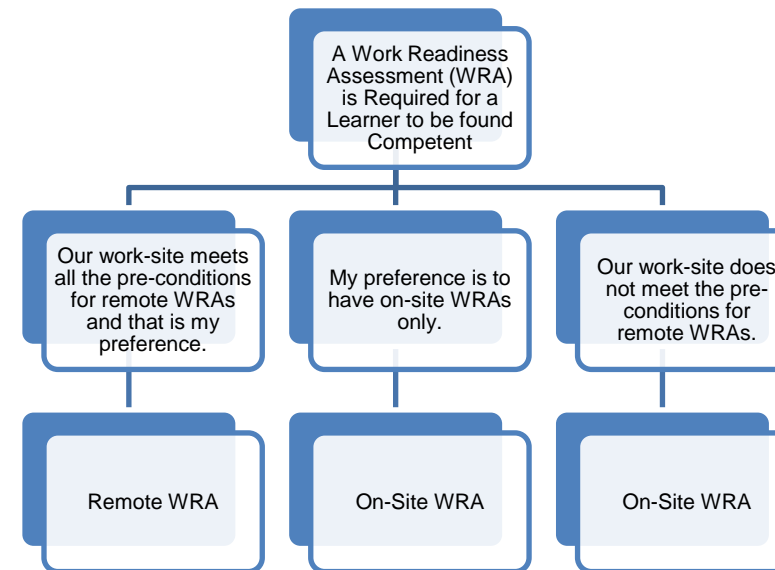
A Work Readiness Assessment (WRA) is Required for a Learner to be found Competent

Our work-site meets all the pre-conditions for remote WRAs and that is my preference.

My preference is to have on-site WRAs only.

Our work-site does not meet the pre-conditions for remote WRAs.

Remote WRA

On-Site WRA

On-Site WRA